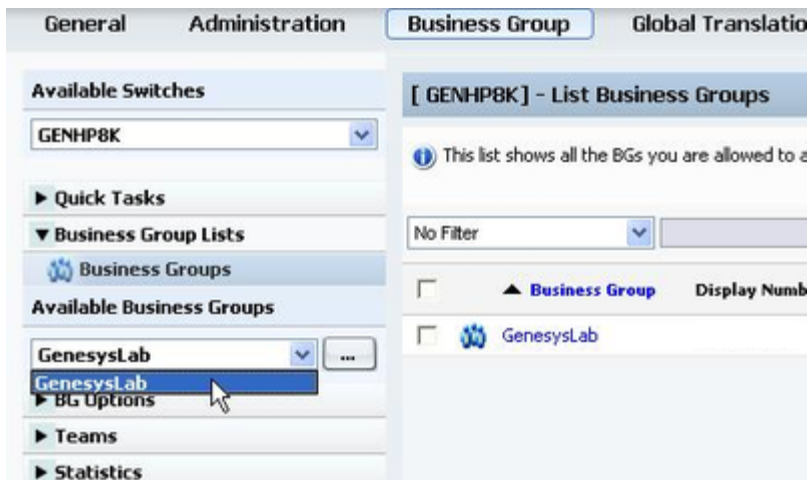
General Administration Business Group Global Translatio

Available Switches

GENHP8K

▶ Quick Tasks

▼ Business Group Lists

Business Groups

Available Business Groups

GenesysLab

...

GenesysLab

▶ BG Options

▶ Teams

▶ Statistics

[ GENHP8K] - List Business Groups

This list shows all the BGs you are allowed to a

No Filter

▲ Business Group

Display Numb

GenesysLab